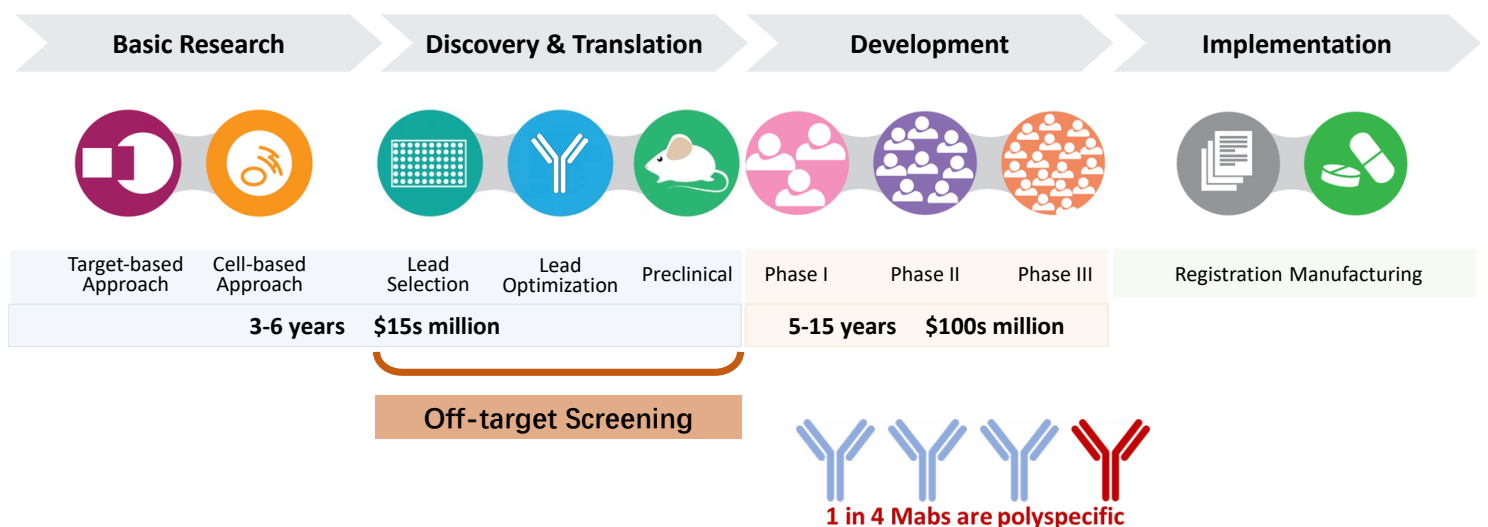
Basic Research

Discovery & Translation

Development

Implementation

Target-based Approach

Cell-based Approach

Lead Selection

Lead Optimization

Preclinical

Phase I

Phase II

Phase III

Registration Manufacturing

3-6 years $15s million

5-15 years $100s million

Off-target Screening

1 in 4 Mabs are polyspecific